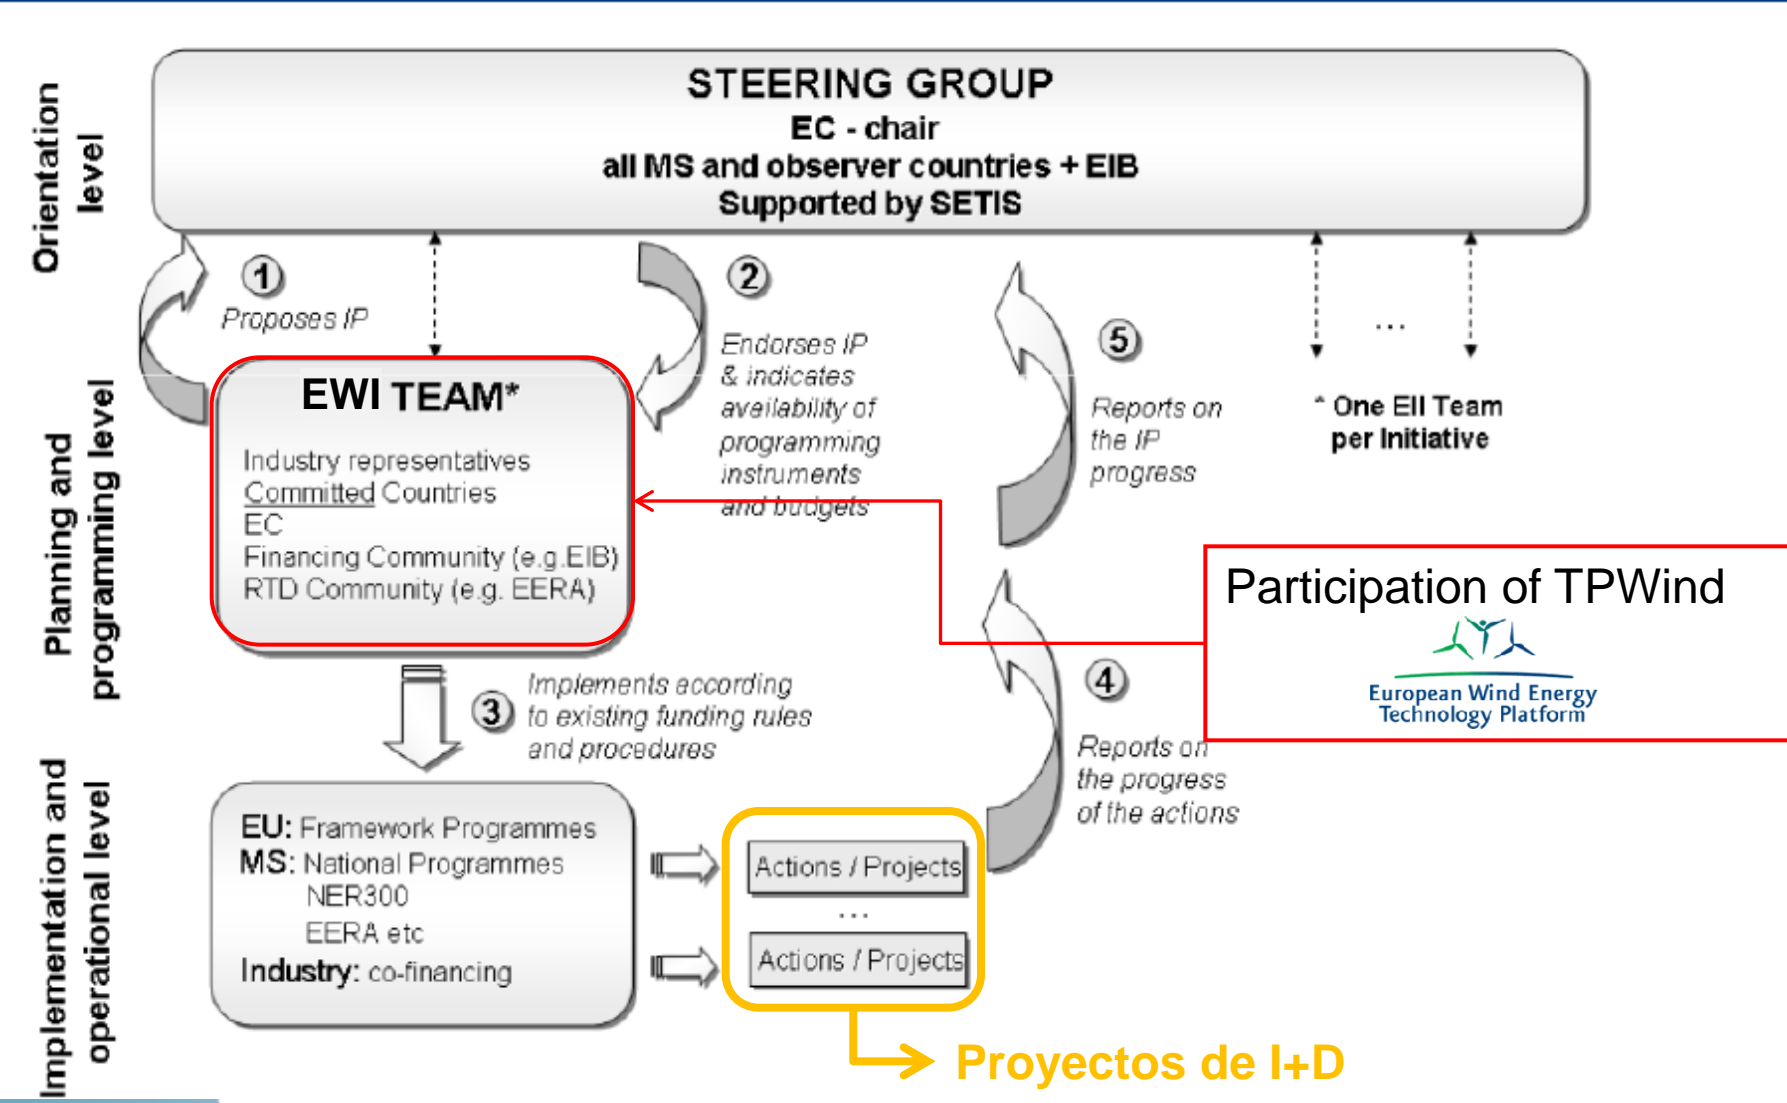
Orientation level

STEERING GROUP
EC - chair
all MS and observer countries + EIB
Supported by SETIS

1 Proposes IP

2 Endorses IP & indicates availability of programming instruments and budgets

5 Reports on the IP progress

...

* One EII Team per Initiative

Planning and programming level

EWI TEAM*
Industry representatives
Committed Countries
EC
Financing Community (e.g.EIB)
RTD Community (e.g. EERA)

Participation of TPWind
European Wind Energy Technology Platform

3 Implements according to existing funding rules and procedures

4 Reports on the progress of the actions

Implementation and operational level

EU: Framework Programmes
MS: National Programmes
NER300
EERA etc
Industry: co-financing

Actions / Projects
...
Actions / Projects

Proyectos de I+D